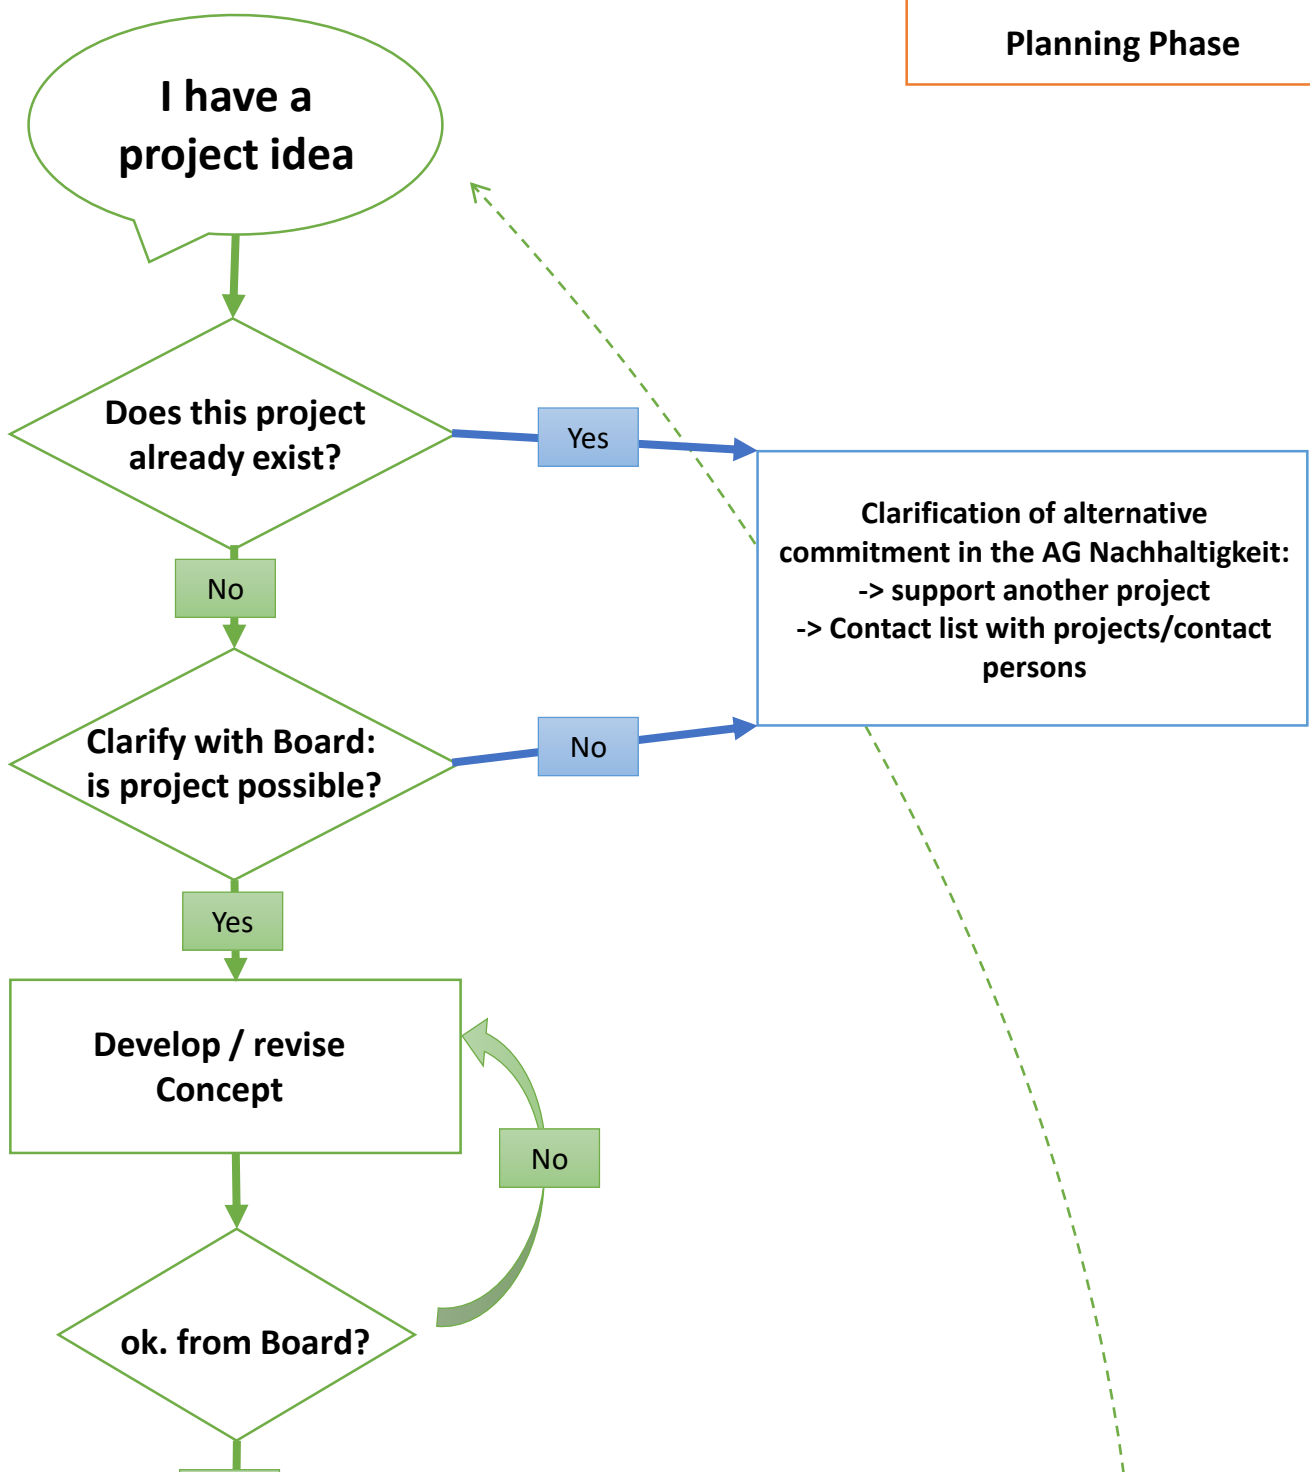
Planning Phase

I have a project idea

Does this project already exist?

Yes

Clarification of alternative commitment in the AG Nachhaltigkeit:
-> support another project
-> Contact list with projects/contact persons

No

Clarify with Board: is project possible?

No

Yes

Develop / revise Concept

No

ok. from Board?